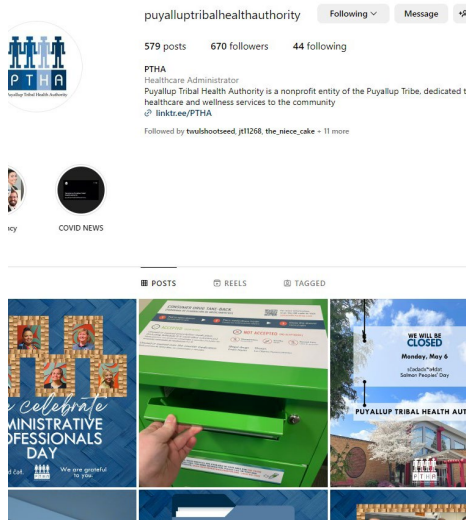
puyalluptribalhealthauthority

Following

Message

PTHA

Puyallup Tribal Health Authority

579 posts 670 followers 44 following

PTHA

Healthcare Administrator

Puyallup Tribal Health Authority is a nonprofit entity of the Puyallup Tribe, dedicated t healthcare and wellness services to the community

linktr.ee/PTHA

Followed by twulshootseed, jt11268, the_niece_cake + 11 more

ncy

COVID NEWS

POSTS

REELS

TAGGED

e celebrate

MINISTRATIVE

OFESSIONALS

DAY

d cat.

We are grateful to you.

NOT ACCEPTED

WE WILL BE

CLOSED

Monday, May 6

Salmon Peoples' Day

PUYALLUP TRIBAL HEALTH AUT

PTHA